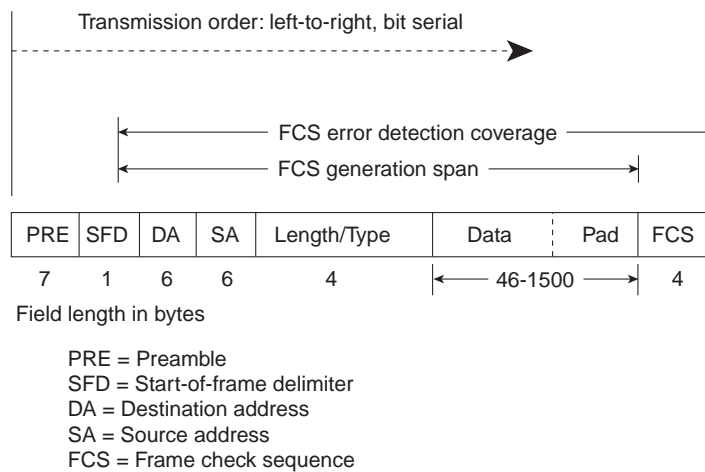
Transmission order: left-to-right, bit serial

FCS error detection coverage

FCS generation span

| PRE | SFD | DA | SA | Length/Type | Data | Pad | FCS |
|---|---|---|---|---|---|---|---|
| 7 | 1 | 6 | 6 | 4 | 46-1500 | | 4 |

Field length in bytes

PRE = Preamble
SFD = Start-of-frame delimiter
DA = Destination address
SA = Source address
FCS = Frame check sequence